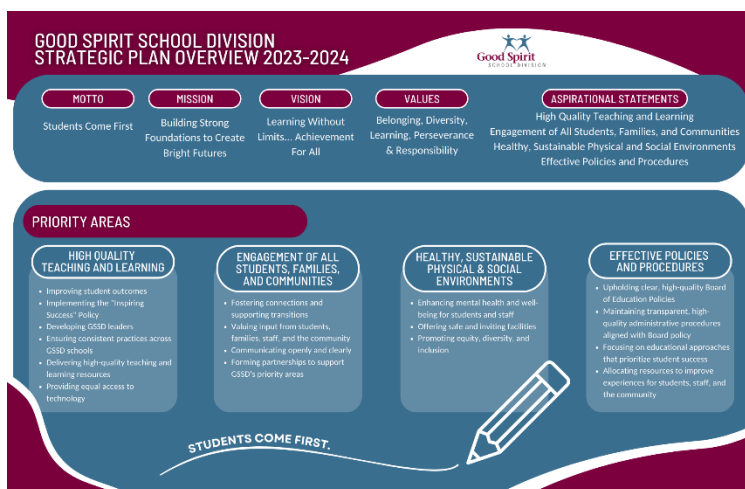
GOOD SPIRIT SCHOOL DIVISION
STRATEGIC PLAN OVERVIEW 2023-2024

Good Spirit
SCHOOL DIVISION

MOTTO
Students Come First

MISSION
Building Strong Foundations to Create Bright Futures

VISION
Learning Without Limits... Achievement For All

VALUES
Belonging, Diversity, Learning, Perseverance & Responsibility

ASPIRATIONAL STATEMENTS
High Quality Teaching and Learning
Engagement of All Students, Families, and Communities
Healthy, Sustainable Physical and Social Environments
Effective Policies and Procedures

PRIORITY AREAS

HIGH QUALITY TEACHING AND LEARNING
- Improving student outcomes
- Implementing the "Inspiring Success" Policy
- Developing GSSD leaders
- Ensuring consistent practices across GSSD schools
- Delivering high-quality teaching and learning resources
- Providing equal access to technology

ENGAGEMENT OF ALL STUDENTS, FAMILIES, AND COMMUNITIES
- Fostering connections and supporting transitions
- Valuing input from students, families, staff, and the community
- Communicating openly and clearly
- Forming partnerships to support GSSD's priority areas

HEALTHY, SUSTAINABLE PHYSICAL & SOCIAL ENVIRONMENTS
- Enhancing mental health and well-being for students and staff
- Offering safe and inviting facilities
- Promoting equity, diversity, and inclusion

EFFECTIVE POLICIES AND PROCEDURES
- Upholding clear, high-quality Board of Education Policies
- Maintaining transparent, high-quality administrative procedures aligned with Board policy
- Focusing on educational approaches that prioritize student success
- Allocating resources to improve experiences for students, staff, and the community

STUDENTS COME FIRST.